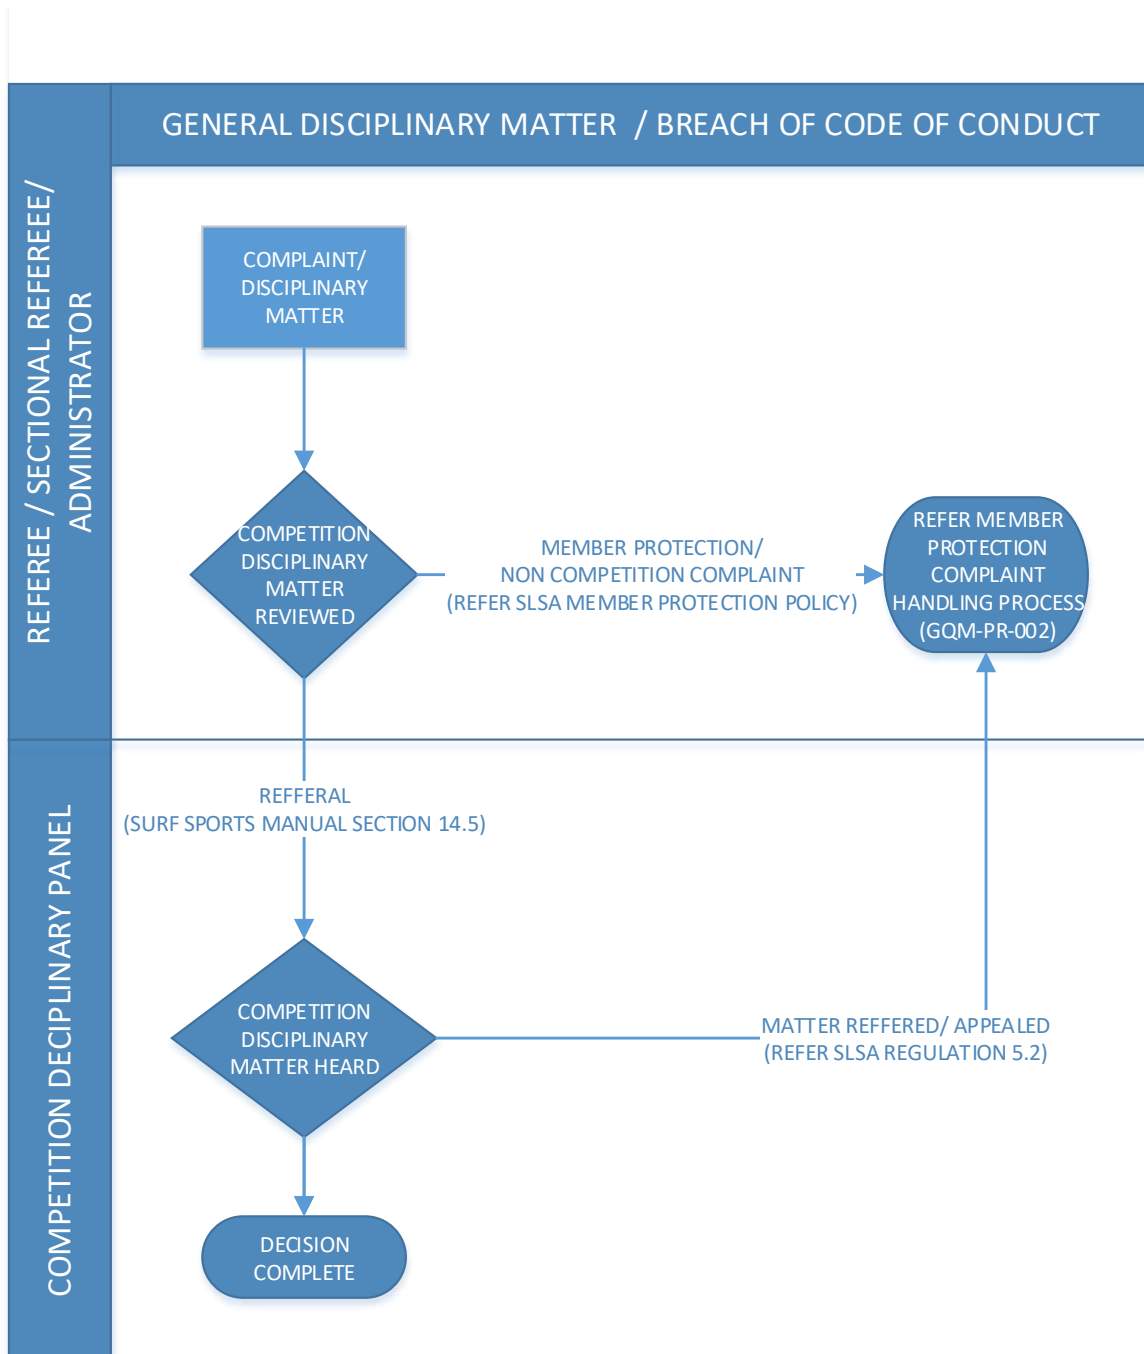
GENERAL DISCIPLINARY MATTER / BREACH OF CODE OF CONDUCT

REFEREE / SECTIONAL REFEREEE/ ADMINISTRATOR

COMPLAINT/ DISCIPLINARY MATTER

COMPETITION DISCIPLINARY MATTER REVIEWED

MEMBER PROTECTION/ NON COMPETITION COMPLAINT (REFER SLSA MEMBER PROTECTION POLICY)

REFER MEMBER PROTECTION COMPLAINT HANDLING PROCESS (GQM-PR-002)

COMPETITION DECIPLINARY PANEL

REFFERAL (SURF SPORTS MANUAL SECTION 14.5)

COMPETITION DISCIPLINARY MATTER HEARD

MATTER REFFERED/ APPEALED (REFER SLSA REGULATION 5.2)

DECISION COMPLETE